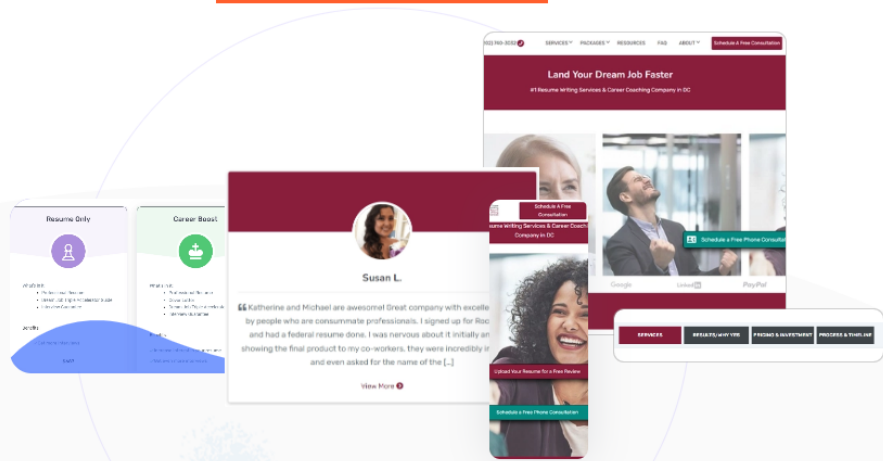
(202) 793-3032

SERVICES

PACKAGES

RESOURCES

FAQ

ABOUT

Schedule A Free Consultation

Land Your Dream Job Faster

#1 Resume Writing Services & Career Coaching Company in DC

Schedule a Free Phone Consultation

Google

LinkedIn

PayPal

Resume Only

Career Boost

What's Inc

What's Inc

Susan L.

Katherine and Michael are awesome! Great company with excelle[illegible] by people who are consummate professionals. I signed up for Roc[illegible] and had a federal resume done. I was nervous about it initially an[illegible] showing the final product to my co-workers, they were incredibly in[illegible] and even asked for the name of the [...]

View More

Schedule A Free Consultation

Resume Writing Services & Career Coaching Company in DC

Upload Your Resume for a Free Review

Schedule a Free Phone Consultation

SERVICES

RESULTS/WHY YES

PRICING & INVESTMENT

PROCESS & TIMELINE